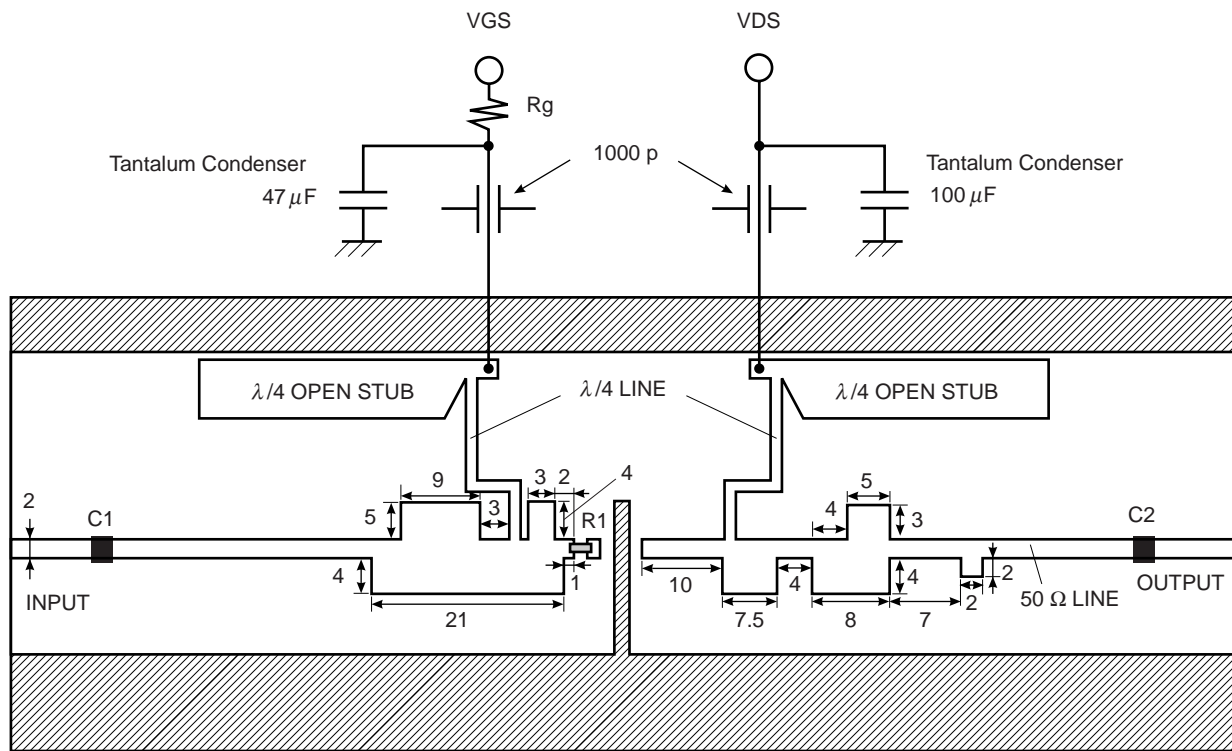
VGS

VDS

Rg

1000 p

Tantalum Condenser
$47\mu F$

Tantalum Condenser
$100\mu F$

$\lambda/4$ OPEN STUB

$\lambda/4$ LINE

$\lambda/4$ OPEN STUB

9

3

3

2

4

5

2

5

R1

4

3

C1

C2

4

1

10

4

4

2

INPUT

21

7.5

8

7

2

$50\ \Omega$ LINE

OUTPUT